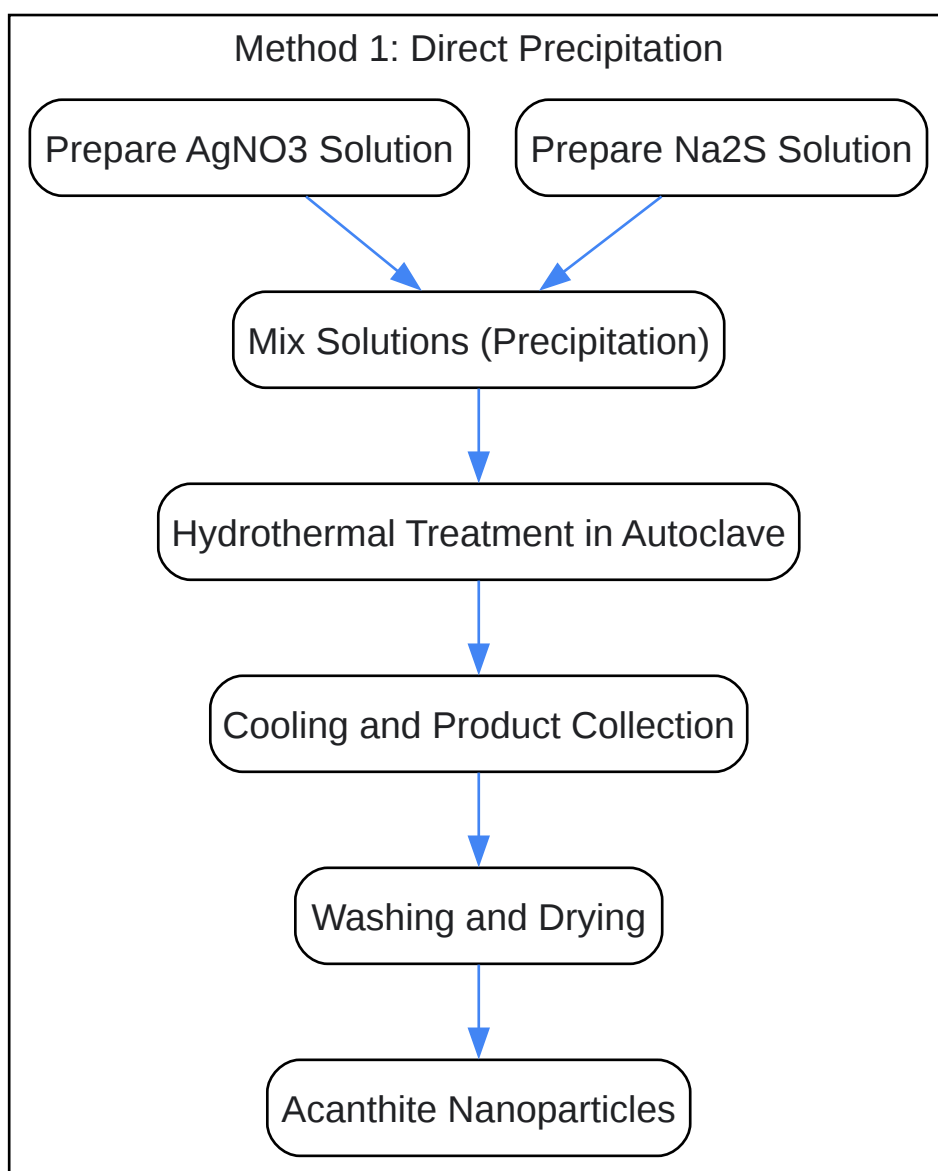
Method 1: Direct Precipitation

Prepare AgNO3 Solution

Prepare Na2S Solution

Mix Solutions (Precipitation)

Hydrothermal Treatment in Autoclave

Cooling and Product Collection

Washing and Drying

Acanthite Nanoparticles